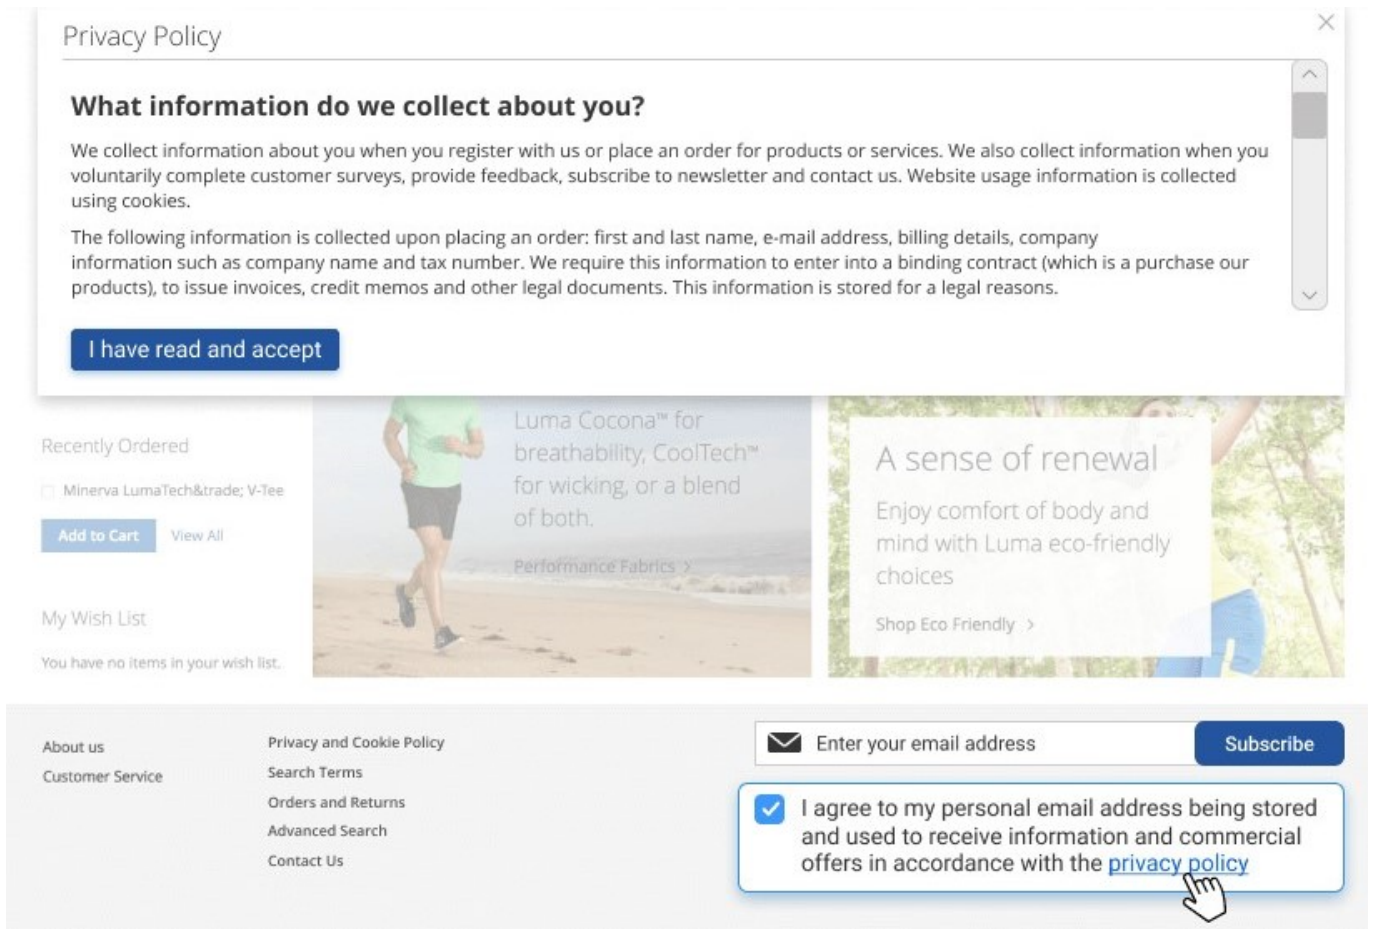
Privacy Policy

×

What information do we collect about you?

We collect information about you when you register with us or place an order for products or services. We also collect information when you voluntarily complete customer surveys, provide feedback, subscribe to newsletter and contact us. Website usage information is collected using cookies.

The following information is collected upon placing an order: first and last name, e-mail address, billing details, company information such as company name and tax number. We require this information to enter into a binding contract (which is a purchase our products), to issue invoices, credit memos and other legal documents. This information is stored for a legal reasons.

I have read and accept

Recently Ordered

Minerva LumaTech&trade; V-Tee

Add to Cart

View All

My Wish List

You have no items in your wish list.

Luma Cocona™ for breathability, CoolTech™ for wicking, or a blend of both.

Performance Fabrics >

A sense of renewal

Enjoy comfort of body and mind with Luma eco-friendly choices

Shop Eco Friendly >

About us

Customer Service

Privacy and Cookie Policy

Search Terms

Orders and Returns

Advanced Search

Contact Us

Enter your email address

Subscribe

I agree to my personal email address being stored and used to receive information and commercial offers in accordance with the privacy policy